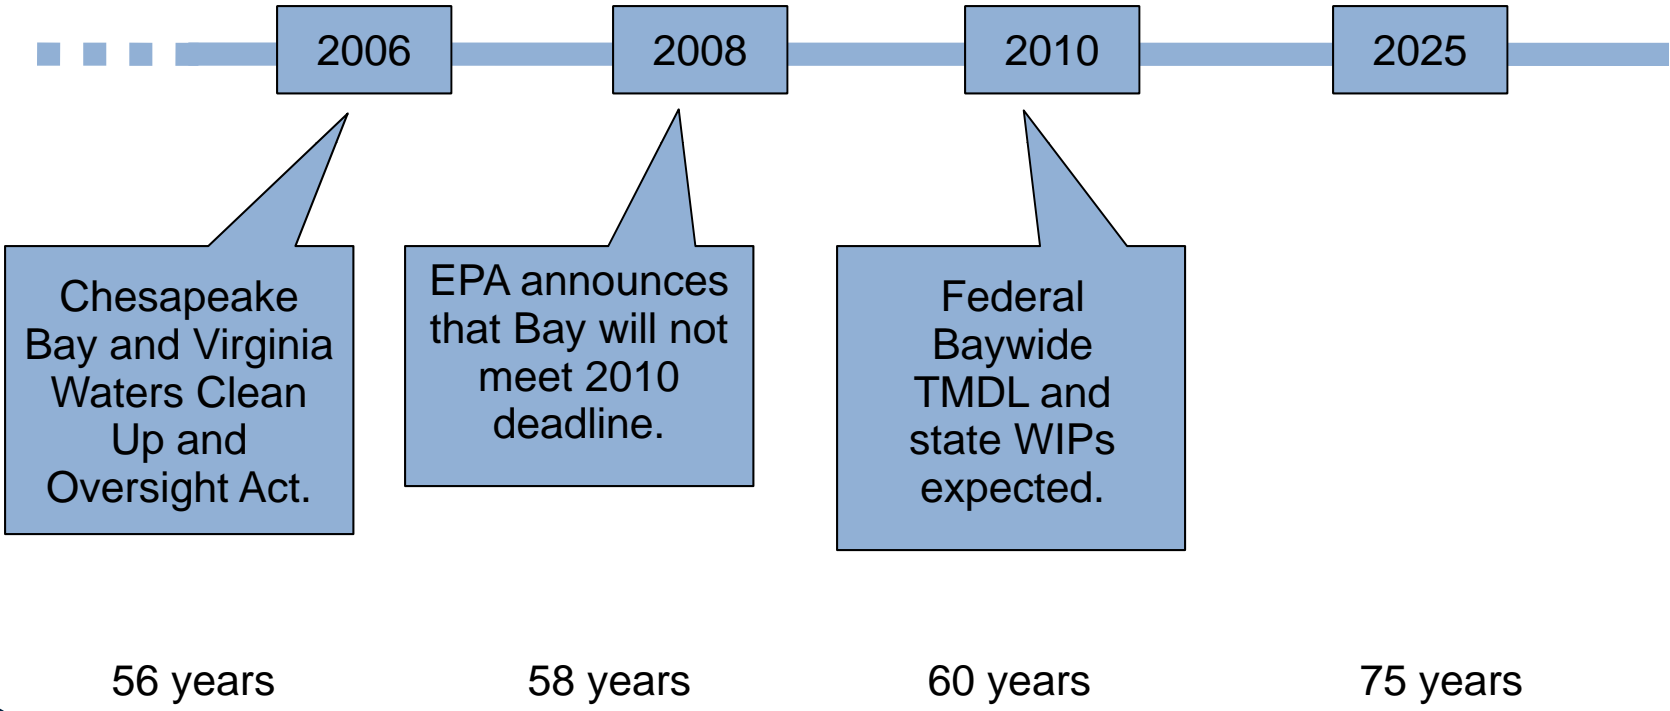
2006

2008

2010

2025

Chesapeake Bay and Virginia Waters Clean Up and Oversight Act.

EPA announces that Bay will not meet 2010 deadline.

Federal Baywide TMDL and state WIPs expected.

56 years

58 years

60 years

75 years